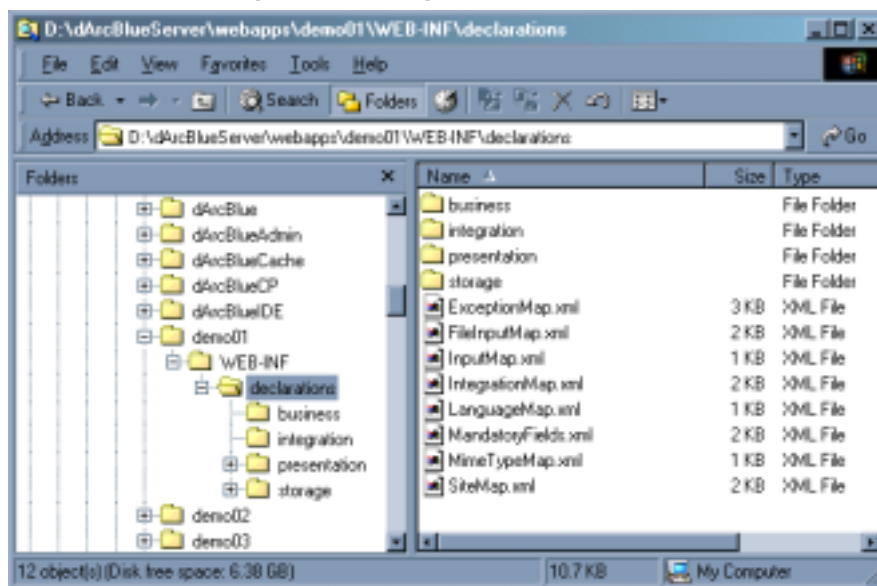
D:\dArcBlueServer\webapps\demo01\WEB-INF\declarations

File Edit View Favorites Tools Help

Back Search Folders

Address D:\dArcBlueServer\webapps\demo01\WEB-INF\declarations Go

Folders ×

dArcBlue
dArcBlueAdmin
dArcBlueCache
dArcBlueCP
dArcBlueIDE
demo01
WEB-INF
declarations
business
integration
presentation
storage
demo02
demo03

| Name | Size | Type |
|---|---|---|
| business | | File Folder |
| integration | | File Folder |
| presentation | | File Folder |
| storage | | File Folder |
| ExceptionMap.xml | 3 KB | XML File |
| FileInputMap.xml | 2 KB | XML File |
| InputMap.xml | 1 KB | XML File |
| IntegrationMap.xml | 2 KB | XML File |
| LanguageMap.xml | 1 KB | XML File |
| MandatoryFields.xml | 2 KB | XML File |
| MimeTypeMap.xml | 1 KB | XML File |
| SiteMap.xml | 2 KB | XML File |

12 object(s) (Disk free space: 6.38 GB) 10.7 KB My Computer